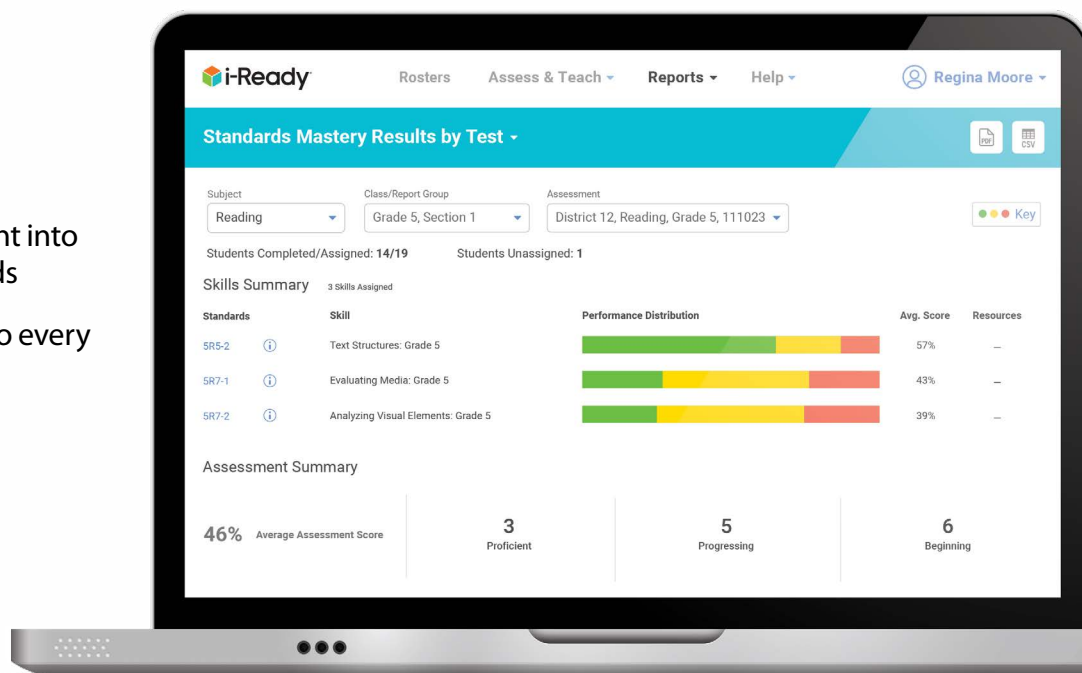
nt into
ls

o every

i-Ready

Rosters Assess & Teach Reports Help Regina Moore

Standards Mastery Results by Test

PDF CSV

Subject
Reading

Class/Report Group
Grade 5, Section 1

Assessment
District 12, Reading, Grade 5, 111023

Key

Students Completed/Assigned: 14/19 Students Unassigned: 1

Skills Summary 3 Skills Assigned

| Standards | Skill | Performance Distribution | Avg. Score | Resources |
|---|---|---|---|---|
| 5R5-2 | Text Structures: Grade 5 | | 57% | – |
| 5R7-1 | Evaluating Media: Grade 5 | | 43% | – |
| 5R7-2 | Analyzing Visual Elements: Grade 5 | | 39% | – |

Assessment Summary

46% Average Assessment Score

3
Proficient

5
Progressing

6
Beginning